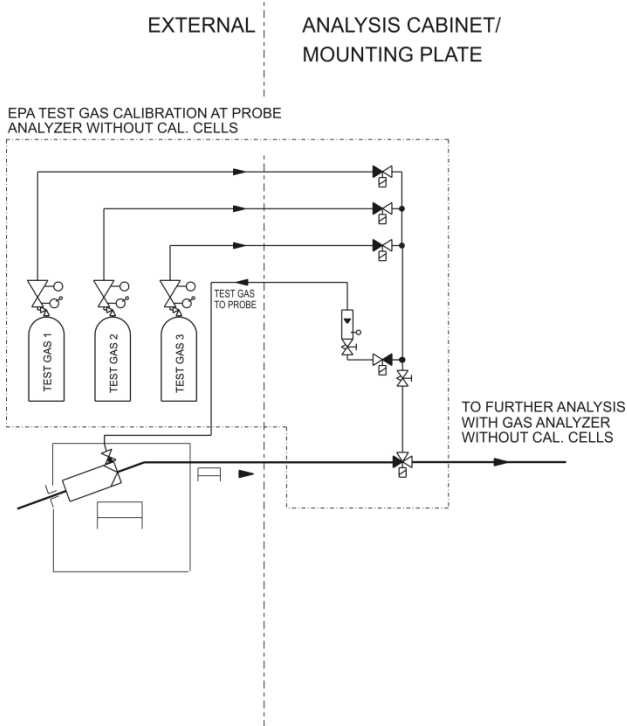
EXTERNAL

ANALYSIS CABINET/ MOUNTING PLATE

EPA TEST GAS CALIBRATION AT PROBE
ANALYZER WITHOUT CAL. CELLS

TEST GAS TO PROBE

TEST GAS 1

TEST GAS 2

TEST GAS 3

TO FURTHER ANALYSIS WITH GAS ANALYZER WITHOUT CAL. CELLS